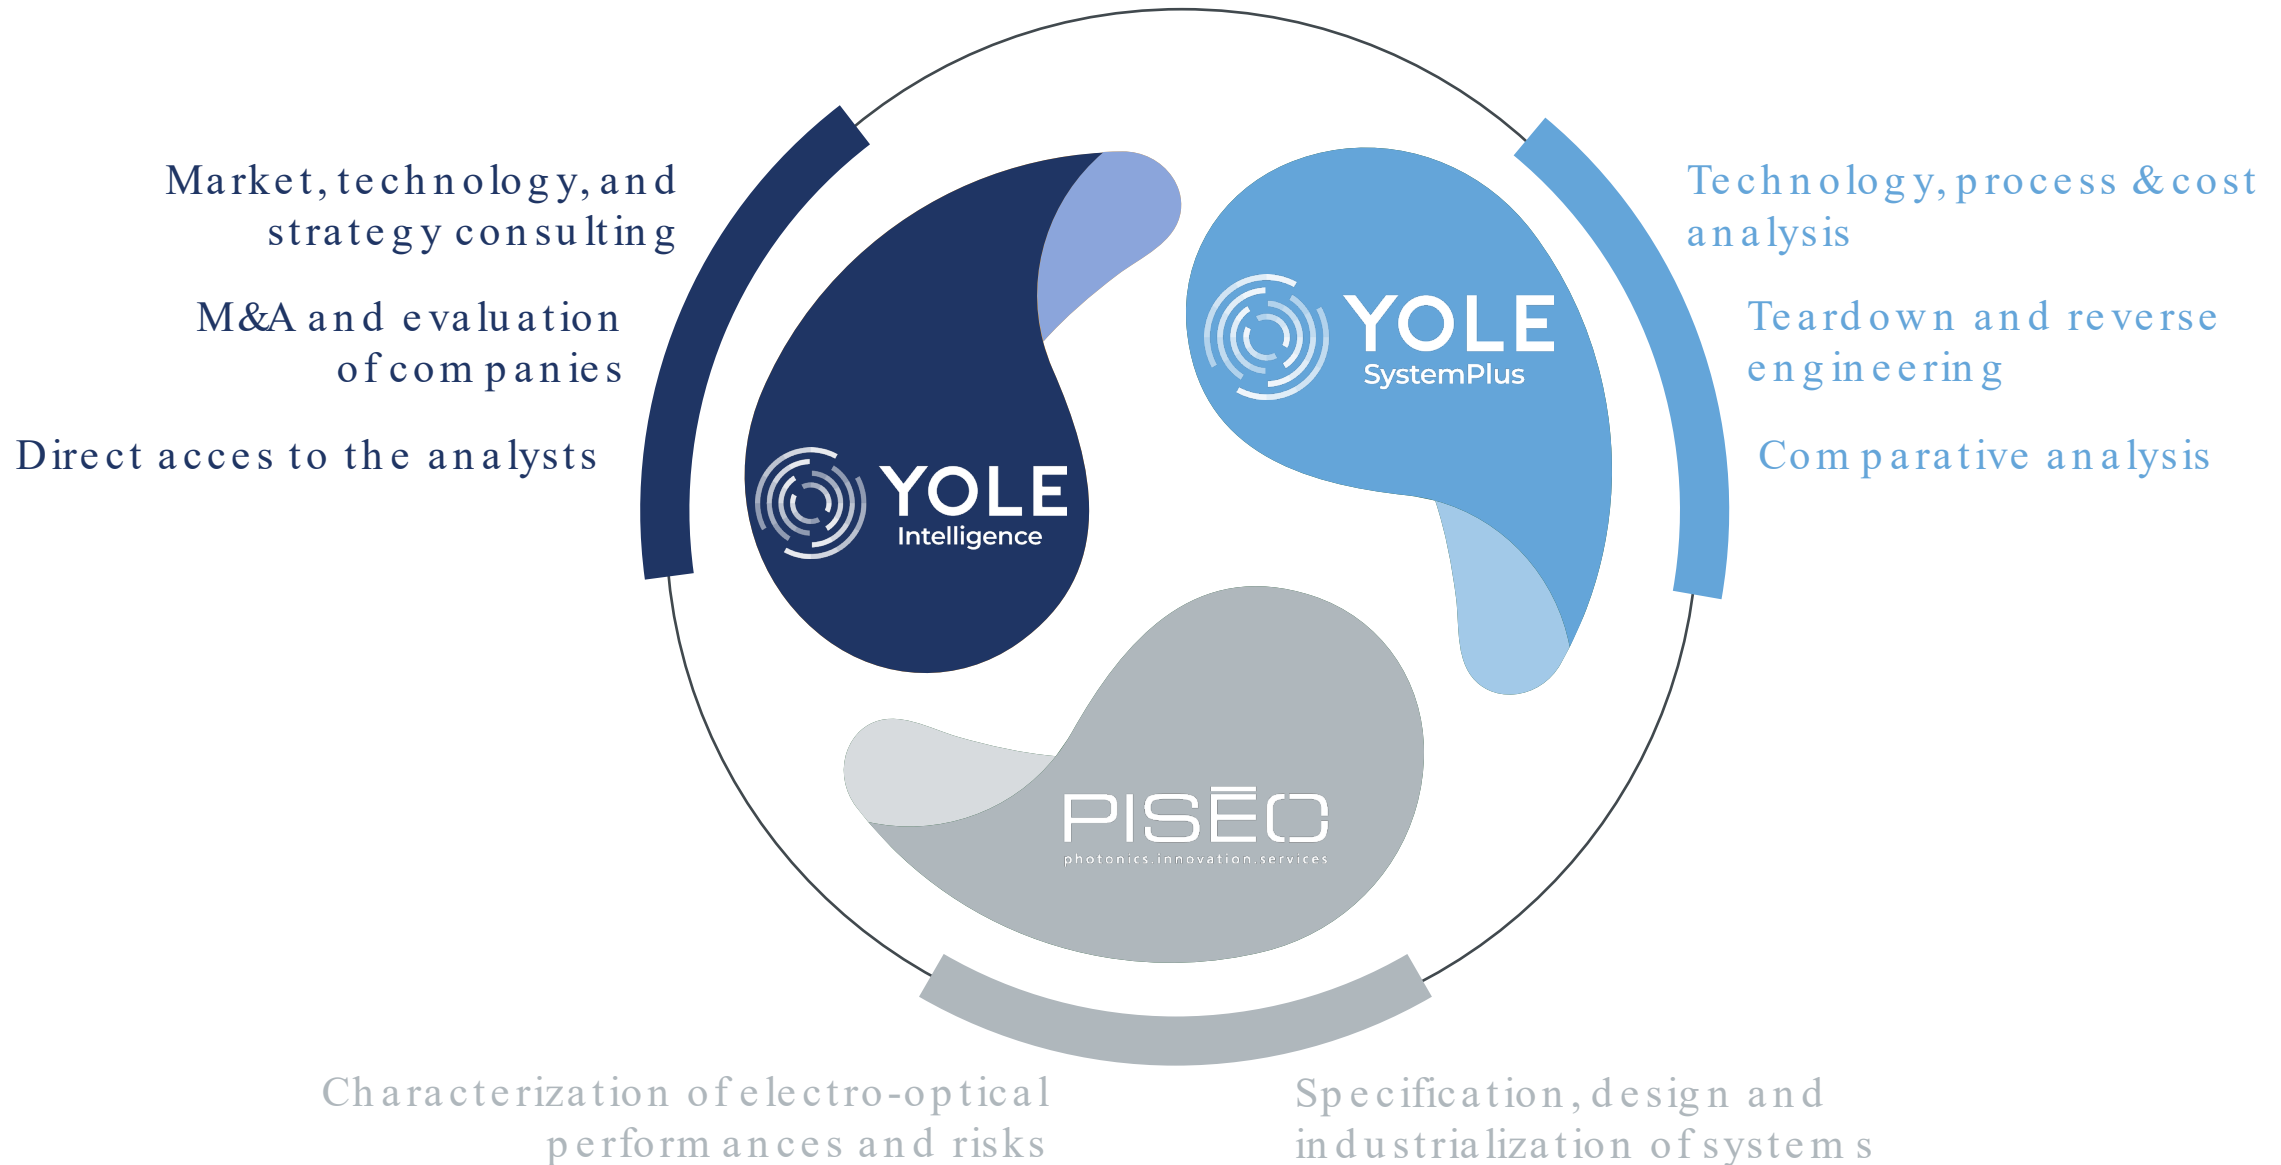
Market, technology, and strategy consulting

M&A and evaluation of companies

Direct acces to the analysts

YOLE Intelligence

YOLE SystemPlus

Technology, process & cost analysis

Teardown and reverse engineering

Comparative analysis

PISEO photonics.innovation.services

Characterization of electro-optical performances and risks

Specification, design and industrialization of systems